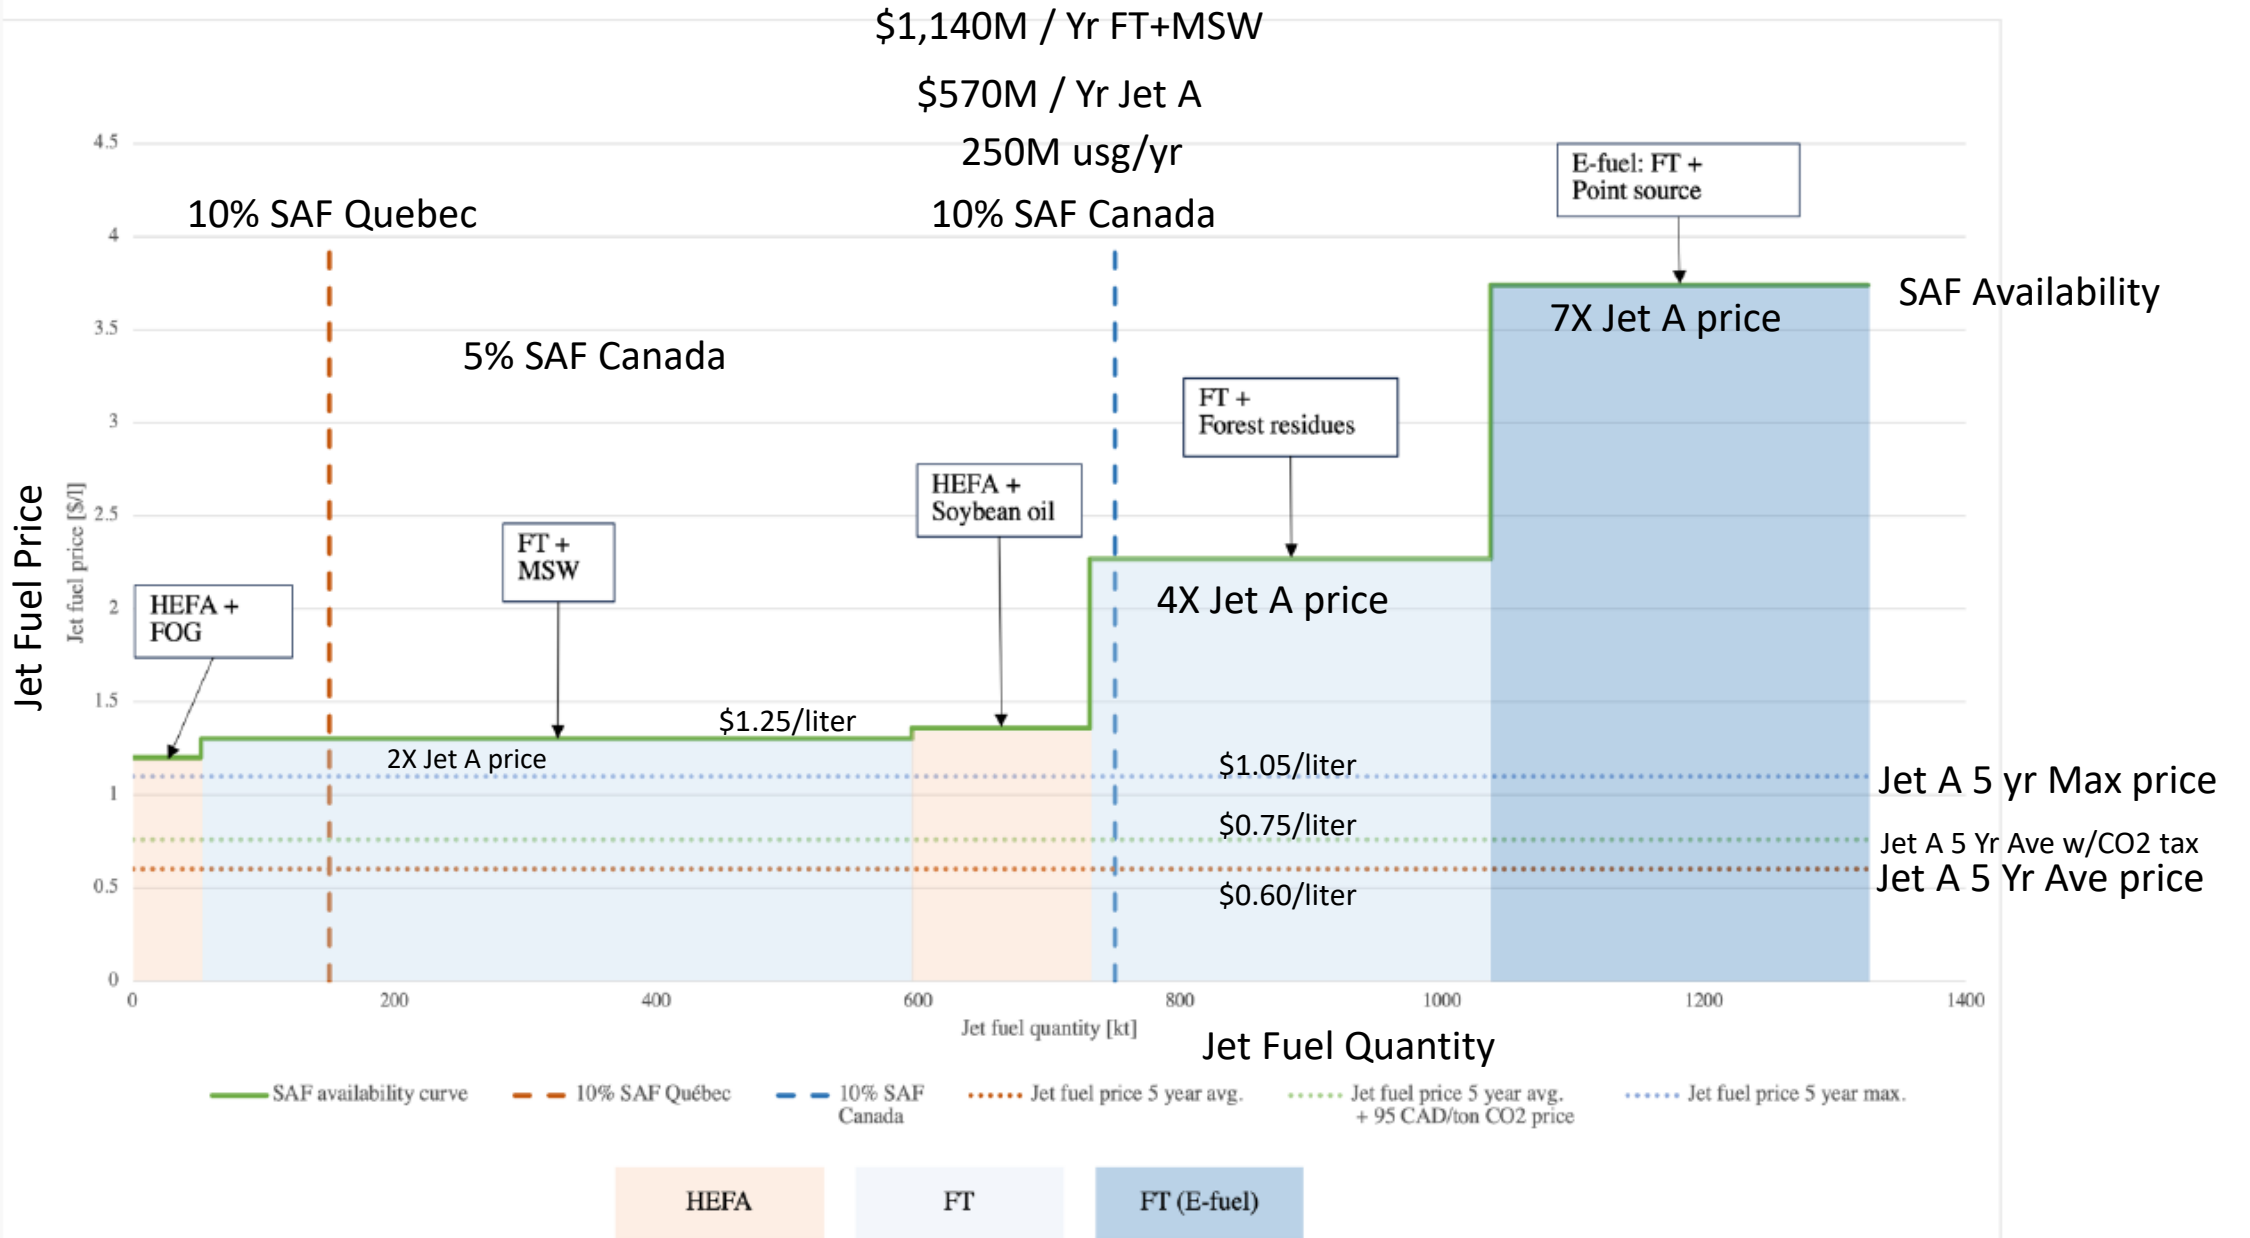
$1,140M / Yr FT+MSW

$570M / Yr Jet A

250M usg/yr

10% SAF Quebec

10% SAF Canada

E-fuel: FT + Point source

SAF Availability

7X Jet A price

5% SAF Canada

FT + Forest residues

HEFA + Soybean oil

FT + MSW

HEFA + FOG

4X Jet A price

Jet Fuel Price

Jet fuel price [\$/l]

4.5
4
3.5
3
2.5
2
1.5
1
0.5
0

$1.25/liter

2X Jet A price

$1.05/liter

Jet A 5 yr Max price

$0.75/liter

Jet A 5 Yr Ave w/CO2 tax

Jet A 5 Yr Ave price

$0.60/liter

0 200 400 600 800 1000 1200 1400

Jet fuel quantity [kt]

Jet Fuel Quantity

SAF availability curve
10% SAF Québec
10% SAF Canada
Jet fuel price 5 year avg.
Jet fuel price 5 year avg. + 95 CAD/ton CO2 price
Jet fuel price 5 year max.

HEFA
FT
FT (E-fuel)